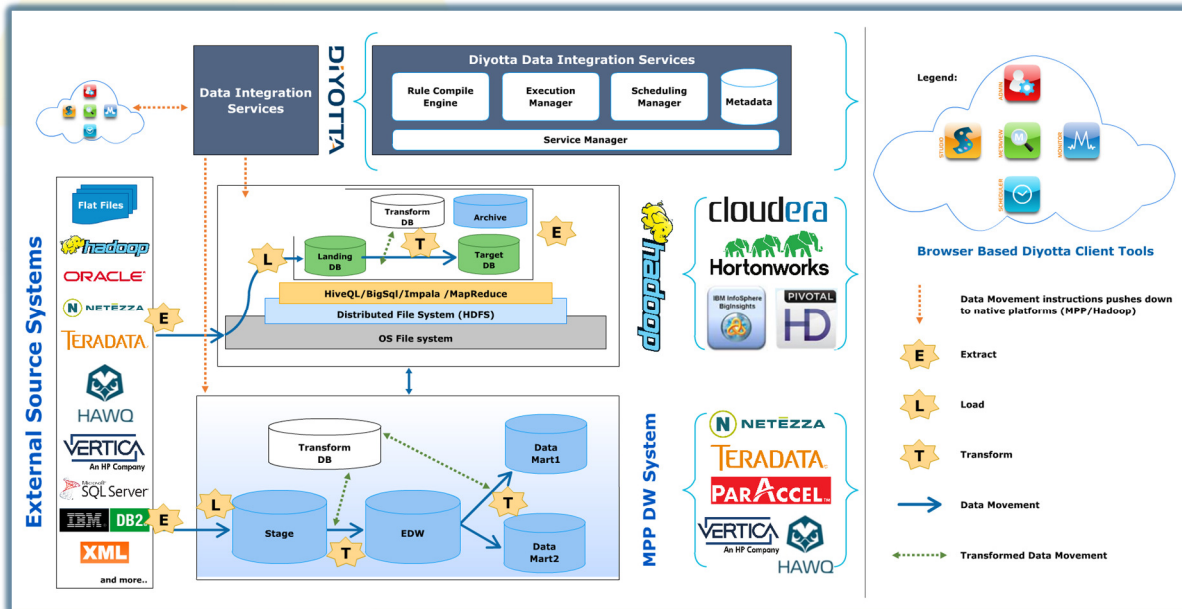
Data Integration Services

DIYOTTA

Diyotta Data Integration Services

Rule Compile Engine

Execution Manager

Scheduling Manager

Metadata

Service Manager

Legend:

ADMIN

STUDIO

METAVIEW

MONITOR

SCHEDULER

Browser Based Diyotta Client Tools

External Source Systems

Flat Files

hadoop

ORACLE

NETEZZA

TERADATA

HAWQ

VERTICA An HP Company

Microsoft SQL Server

IBM DB2

XML

and more..

E

E

Transform DB

Archive

E

L

Landing DB

T

Target DB

HiveQL/BigSql/Impala /MapReduce

Distributed File System (HDFS)

OS File system

hadoop

cloudera

Hortonworks

IBM InfoSphere BigInsights

PIVOTAL HD

Transform DB

Data Mart1

L

Stage

EDW

T

T

Data Mart2

MPP DW System

NETEZZA

TERADATA

PARACCEL

VERTICA An HP Company

HAWQ

Data Movement instructions pushes down to native platforms (MPP/Hadoop)

E Extract

L Load

T Transform

Data Movement

Transformed Data Movement